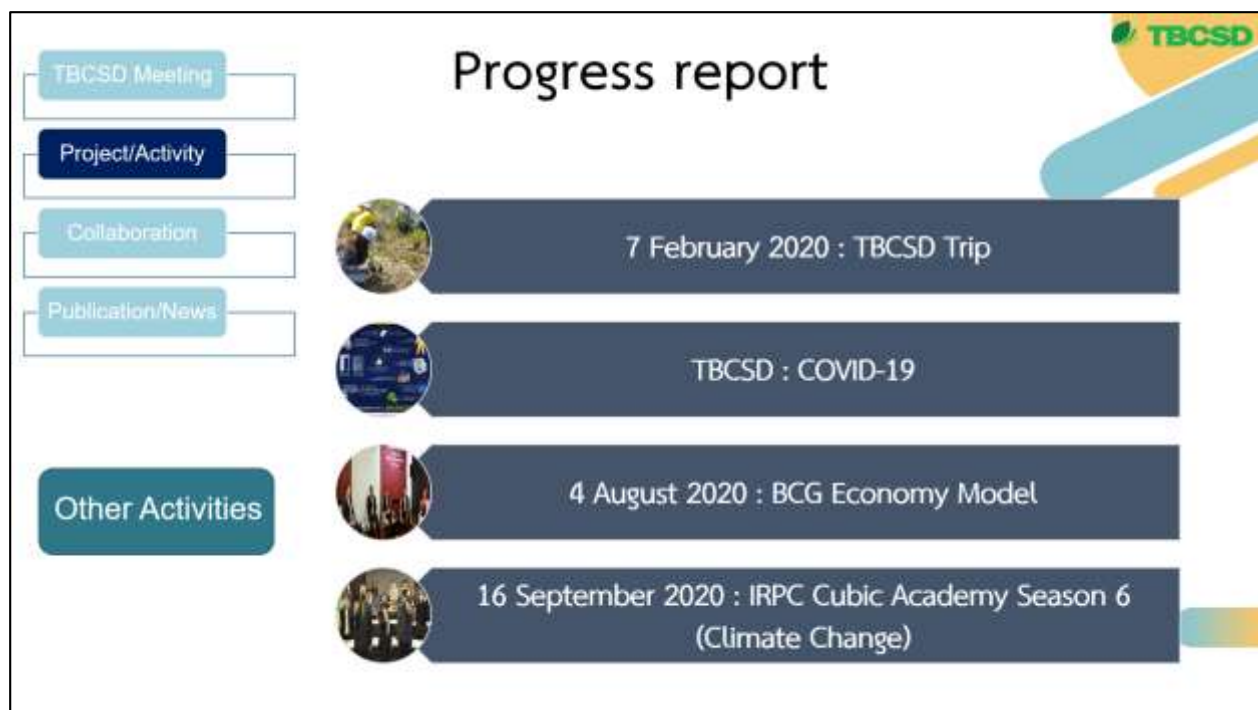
TBCSD Meeting

Project/Activity

Collaboration

Publication/News

Other Activities

Progress report

TBCSD

7 February 2020 : TBCSD Trip

TBCSD : COVID-19

4 August 2020 : BCG Economy Model

16 September 2020 : IRPC Cubic Academy Season 6 (Climate Change)